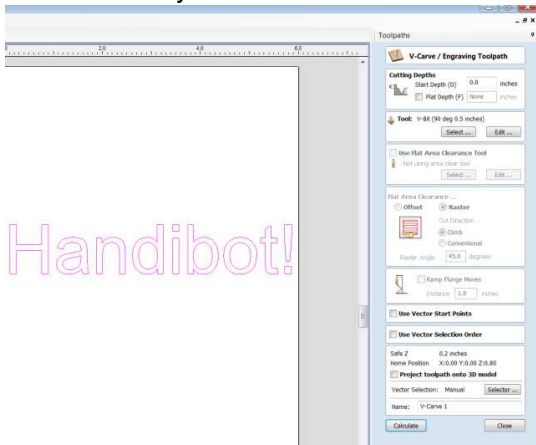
_ ♂ ×

0 2.0 4.0 6.0

Handibot!

Toolpaths

V-Carve / Engraving Toolpath

Cutting Depths
Start Depth (D) 0.0 inches
Flat Depth (F) None inches

Tool: V-Bit (90 deg 0.5 inches)
Select ... Edit ...

Use Flat Area Clearance Tool
Not using area clear tool
Select ... Edit ...

Flat Area Clearance ...
Offset Raster
Cut Direction
Climb
Conventional
Raster angle 45.0 degrees

Ramp Plunge Moves
Distance 1.0 inches

Use Vector Start Points

Use Vector Selection Order

Safe Z 0.2 inches
Home Position X:0.00 Y:0.00 Z:0.80
Project toolpath onto 3D model
Vector Selection: Manual Selector ...

Name: V-Carve 1

Calculate Close